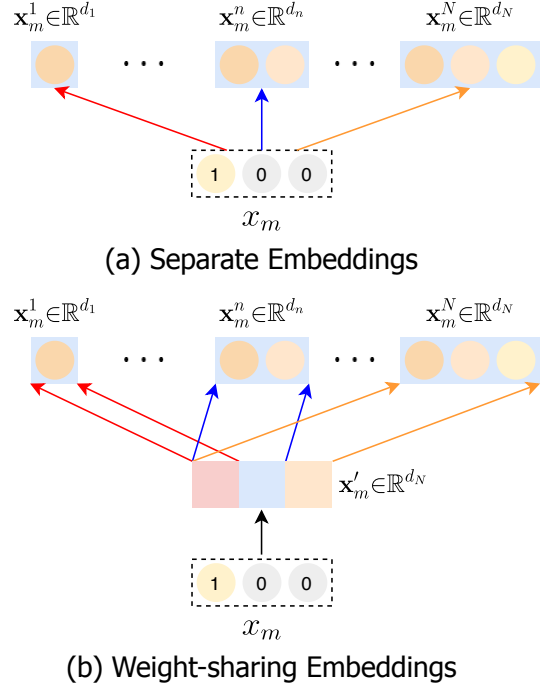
$\mathbf{x}_m^1 \in \mathbb{R}^{d_1}$ $\cdots$ $\mathbf{x}_m^n \in \mathbb{R}^{d_n}$ $\cdots$ $\mathbf{x}_m^N \in \mathbb{R}^{d_N}$

1 0 0

$x_m$

(a) Separate Embeddings

$\mathbf{x}_m^1 \in \mathbb{R}^{d_1}$ $\cdots$ $\mathbf{x}_m^n \in \mathbb{R}^{d_n}$ $\cdots$ $\mathbf{x}_m^N \in \mathbb{R}^{d_N}$

$\mathbf{x}_m' \in \mathbb{R}^{d_N}$

1 0 0

$x_m$

(b) Weight-sharing Embeddings